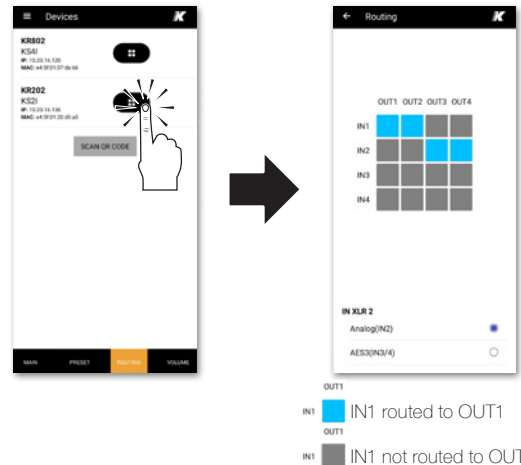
Devices

KR802
KS4I
IP: 10.20.16.120
MAC: e4:5f:01:07:de:b6

KR202
KS2I
IP: 10.20.16.106
MAC: e4:5f:01:20:d5:a5

SCAN QR CODE

MAIN PRESET ROUTING VOLUME

Routing

| | OUT1 | OUT2 | OUT3 | OUT4 |
|---|---|---|---|---|
| IN1 | | | | |
| IN2 | | | | |
| IN3 | | | | |
| IN4 | | | | |

IN XLR 2
Analog(IN2)
AES3(IN3/4)

OUT1
IN1 IN1 routed to OUT1
OUT1
IN1 IN1 not routed to OUT1